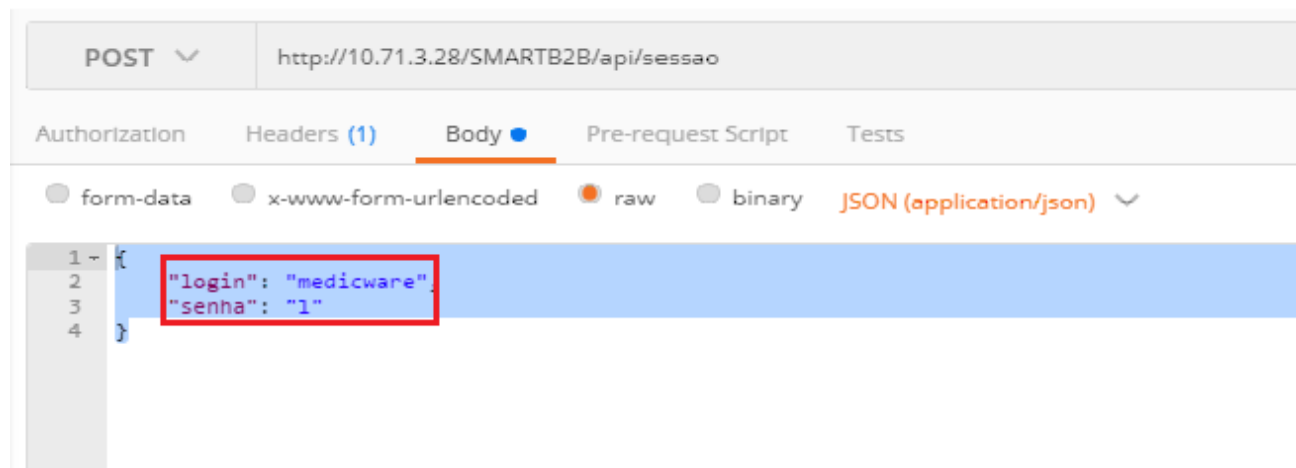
POST
http://10.71.3.28/SMARTB2B/api/sessao

Authorization Headers (1) Body Pre-request Script Tests

form-data x-www-form-urlencoded raw binary JSON (application/json)

1 {
2 "login": "medicware",
3 "senha": "1"
4 }